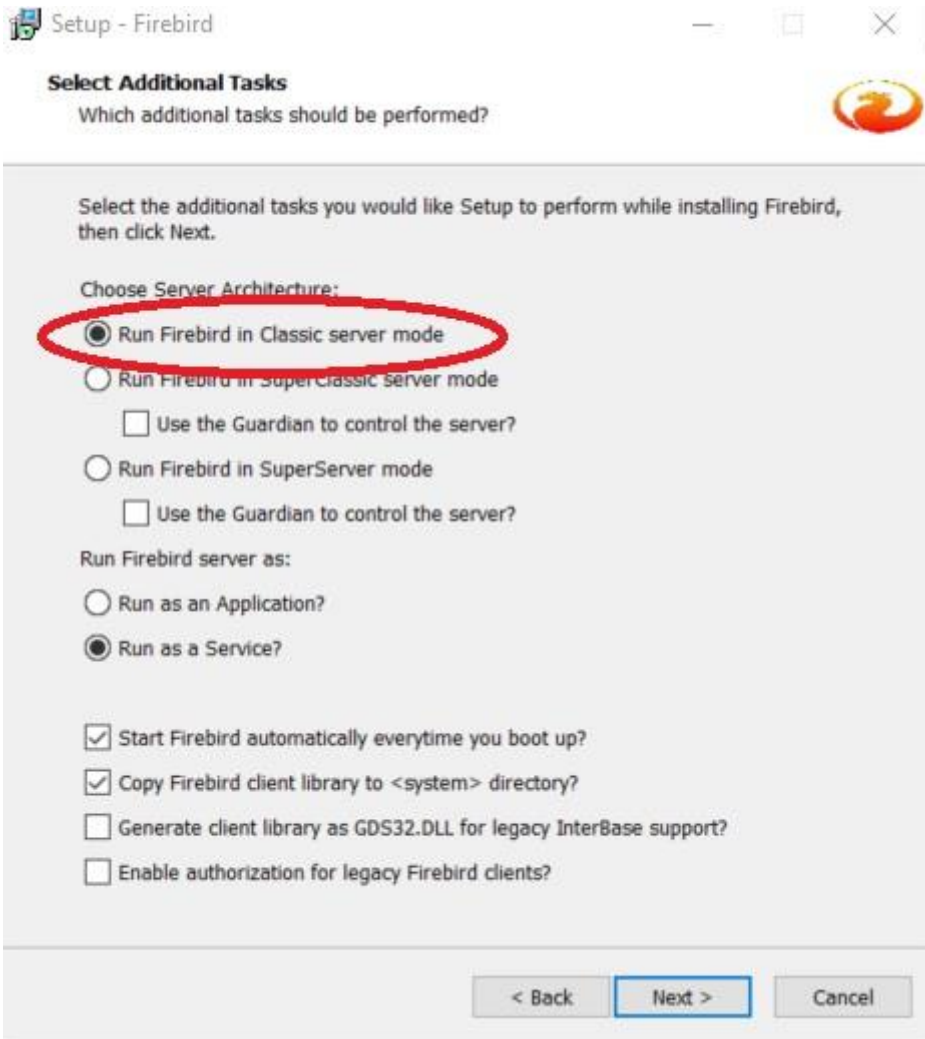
Setup - Firebird

Select Additional Tasks
Which additional tasks should be performed?

Select the additional tasks you would like Setup to perform while installing Firebird, then click Next.

Choose Server Architecture:

Run Firebird in Classic server mode

Run Firebird in SuperClassic server mode

Use the Guardian to control the server?

Run Firebird in SuperServer mode

Use the Guardian to control the server?

Run Firebird server as:

Run as an Application?

Run as a Service?

Start Firebird automatically everytime you boot up?

Copy Firebird client library to <system> directory?

Generate client library as GDS32.DLL for legacy InterBase support?

Enable authorization for legacy Firebird clients?

< Back
Next >
Cancel